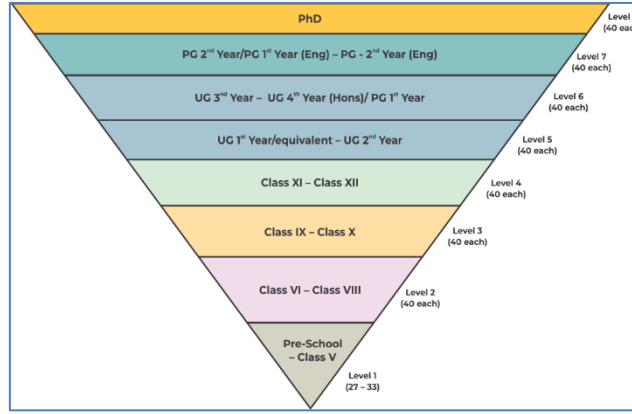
PhD

Level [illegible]
(40 each)

PG 2$^{nd}$ Year/PG 1$^{st}$ Year (Eng) – PG - 2$^{nd}$ Year (Eng)

Level 7
(40 each)

UG 3$^{rd}$ Year – UG 4$^{th}$ Year (Hons)/ PG 1$^{st}$ Year

Level 6
(40 each)

UG 1$^{st}$ Year/equivalent – UG 2$^{nd}$ Year

Level 5
(40 each)

Class XI – Class XII

Level 4
(40 each)

Class IX – Class X

Level 3
(40 each)

Class VI – Class VIII

Level 2
(40 each)

Pre-School
– Class V

Level 1
(27 – 33)